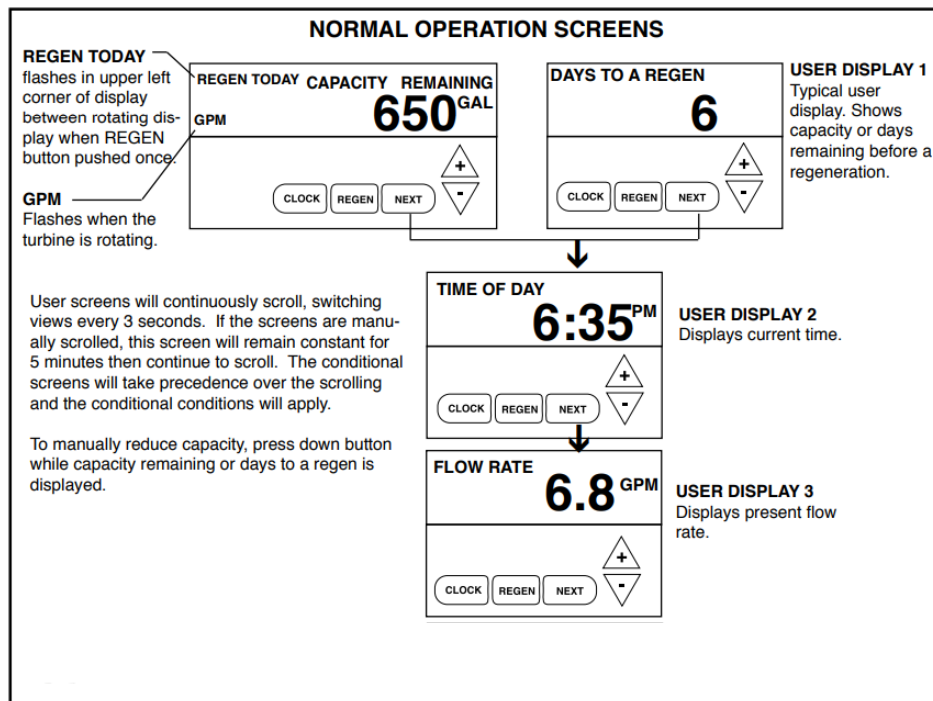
NORMAL OPERATION SCREENS

REGEN TODAY flashes in upper left corner of display between rotating display when REGEN button pushed once.

GPM Flashes when the turbine is rotating.

REGEN TODAY CAPACITY REMAINING
GPM
650GAL
CLOCK REGEN NEXT
+
-

DAYS TO A REGEN
6
CLOCK REGEN NEXT
+
-

USER DISPLAY 1
Typical user display. Shows capacity or days remaining before a regeneration.

User screens will continuously scroll, switching views every 3 seconds. If the screens are manually scrolled, this screen will remain constant for 5 minutes then continue to scroll. The conditional screens will take precedence over the scrolling and the conditional conditions will apply.

To manually reduce capacity, press down button while capacity remaining or days to a regen is displayed.

TIME OF DAY
6:35PM
CLOCK REGEN NEXT
+
-

USER DISPLAY 2
Displays current time.

FLOW RATE
6.8 GPM
CLOCK REGEN NEXT
+
-

USER DISPLAY 3
Displays present flow rate.